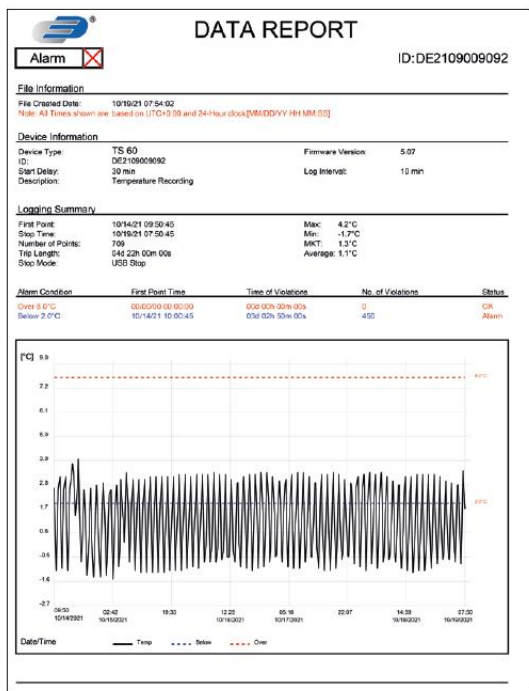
DATA REPORT

Alarm

ID:DE2109009092

File Information

File Created Date: 10/19/21 07:54:02
Note: All Times shown are based on UTC+0:00 and 24-Hour clock[MM/DD/YY HH:MM:SS]

Device Information

Device Type: TS 60
ID: DE2109009092
Start Delay: 30 min
Description: Temperature Recording

Firmware Version: 5.07
Log Interval: 10 min

Logging Summary

First Point: 10/14/21 09:50:45
Stop Time: 10/19/21 07:50:45
Number of Points: 709
Trip Length: 04d 22h 00m 00s
Stop Mode: USB Stop

Max: 4.2°C
Min: -1.7°C
MKT: 1.3°C
Average: 1.1°C

| Alarm Condition | First Point Time | Time of Violations | No. of Violations | Status |
|---|---|---|---|---|
| Over 8.0°C | 00/00/00 00:00:00 | 00d 00h 00m 00s | 0 | OK |
| Below 2.0°C | 10/14/21 10:00:45 | 03d 02h 50m 00s | 450 | Alarm |

[°C] 9.9
7.2
6.1
5.0
3.9
2.8
1.7
0.6
-0.5
-1.6
-2.7

8.0°C
2.0°C

09:50 10/14/2021
02:42 10/15/2021
18:33
12:25 10/16/2021
05:16 10/17/2021
22:07
14:59 10/18/2021
07:50 10/19/2021

Date/Time
Temp
Below
Over